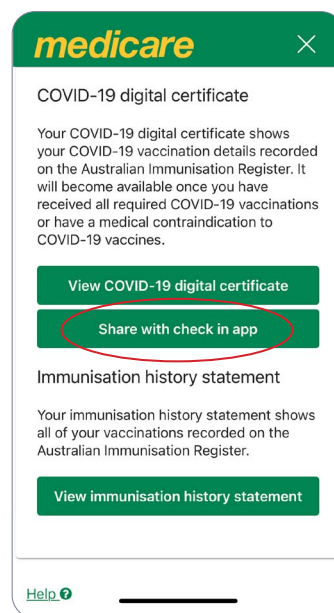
medicare

COVID-19 digital certificate

Your COVID-19 digital certificate shows your COVID-19 vaccination details recorded on the Australian Immunisation Register. It will become available once you have received all required COVID-19 vaccinations or have a medical contraindication to COVID-19 vaccines.

View COVID-19 digital certificate

Share with check in app

Immunisation history statement

Your immunisation history statement shows all of your vaccinations recorded on the Australian Immunisation Register.

View immunisation history statement

Help